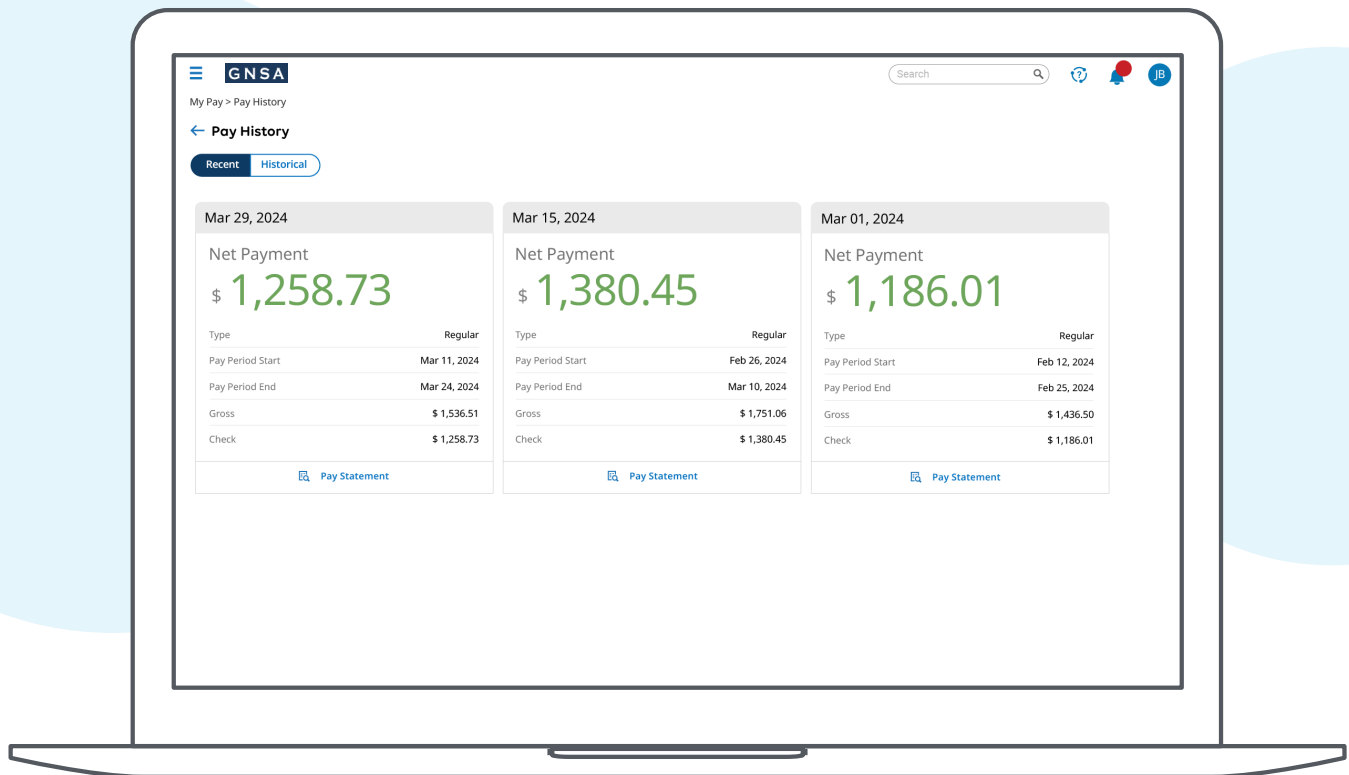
GNSA

Search

JB

My Pay > Pay History

← Pay History

Recent Historical

Mar 29, 2024

Net Payment

$ 1,258.73

| Type | Regular |
|---|---|
| Pay Period Start | Mar 11, 2024 |
| Pay Period End | Mar 24, 2024 |
| Gross | $ 1,536.51 |
| Check | $ 1,258.73 |

Pay Statement

Mar 15, 2024

Net Payment

$ 1,380.45

| Type | Regular |
|---|---|
| Pay Period Start | Feb 26, 2024 |
| Pay Period End | Mar 10, 2024 |
| Gross | $ 1,751.06 |
| Check | $ 1,380.45 |

Pay Statement

Mar 01, 2024

Net Payment

$ 1,186.01

| Type | Regular |
|---|---|
| Pay Period Start | Feb 12, 2024 |
| Pay Period End | Feb 25, 2024 |
| Gross | $ 1,436.50 |
| Check | $ 1,186.01 |

Pay Statement